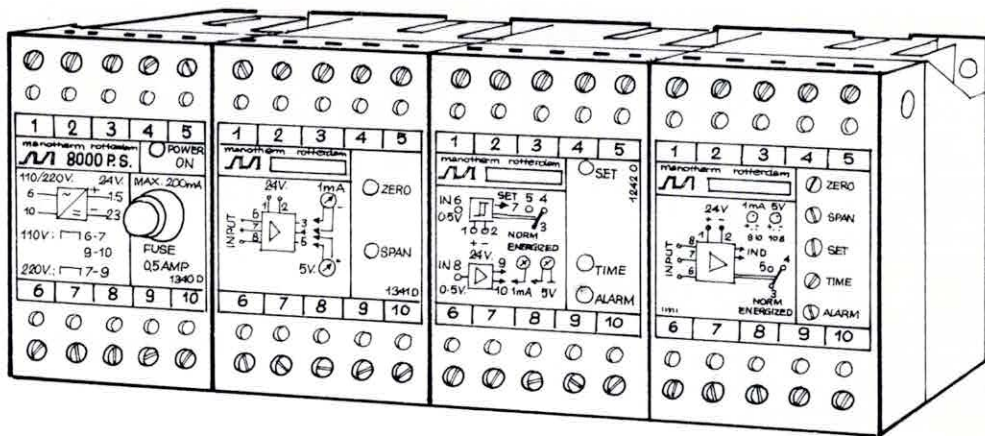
1 2 3 4 5
manotherm rotterdam
8000 P.S.
POWER ON
110/220V. 24V.
6 15
10 23
MAX. 200mA
110V: 6-7 9-10
220V: 7-9
FUSE 0,5 AMP
1340 D
6 7 8 9 10

1 2 3 4 5
manotherm rotterdam
24V. 1mA
INPUT 6 7 8
1 2 3 4 5
5V.
ZERO
SPAN
1341 D
6 7 8 9 10

1 2 3 4 5
manotherm rotterdam
SET
IN 6 0-5V
SET 5 4
7
1 2 3
NORM ENERGIZED
IN 8 24V 0-5V
10 1mA 5V
TIME
ALARM
1242 D
6 7 8 9 10

1 2 3 4 5
manotherm rotterdam
24V 1mA 5V
8 10 10 8
INPUT 8 7 6
1 2
IND
5 4
NORM ENERGIZED
ZERO
SPAN
SET
TIME
ALARM
6 7 8 9 10